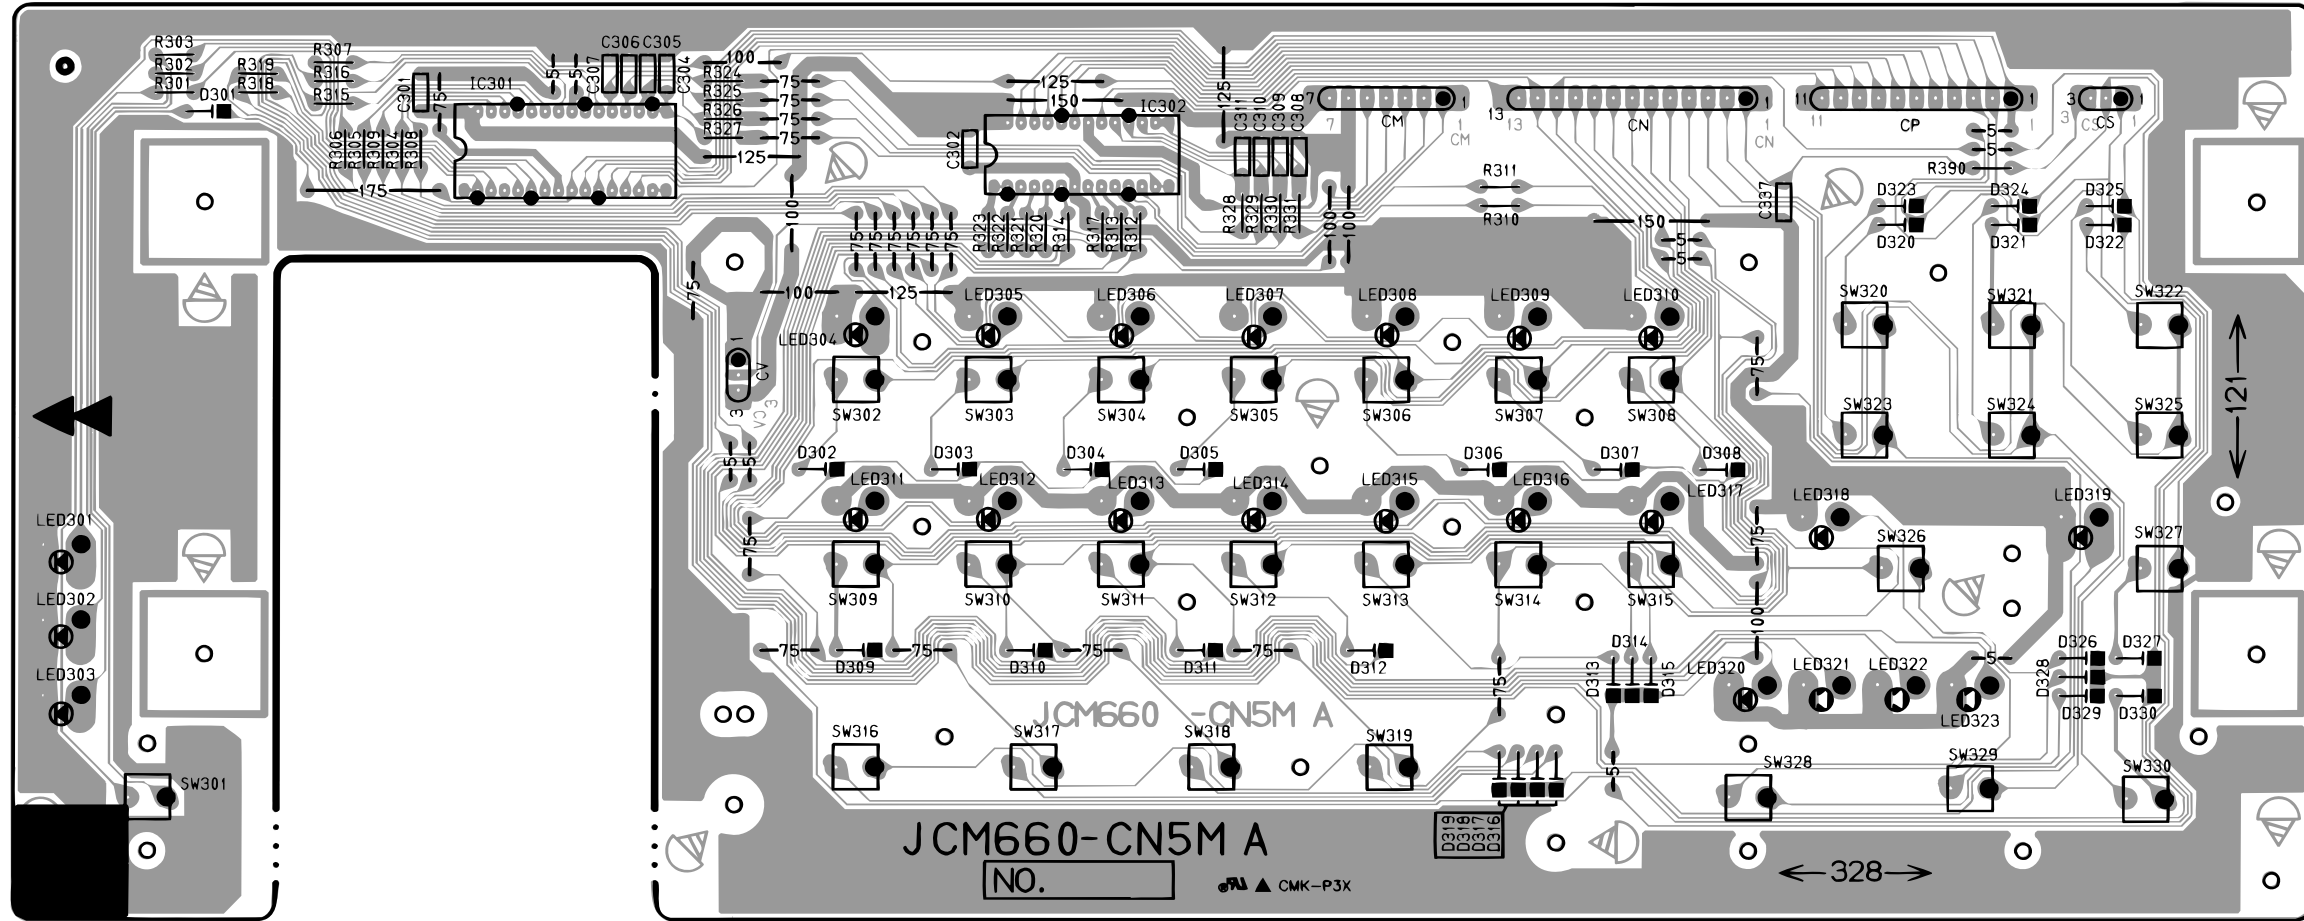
R303
R302
R301
R307
R319
R316
R318
R315
D301
C301
75
IC301
5
5
C307
C306 C305
C304
100
R324
R325
R326
R327
75
75
75
75
125
R306
R305
R309
R304
R308
175
125
150
IC302
C302
125
C311
C310
C309
C308
7
CM
1
13
CN
1
11
CP
1
3
CS
1
5
5
R390
R311
R310
R328
R329
R330
R331
100
100
150
C337
5
5
D323
D324
D325
D320
D321
D322
R323
R322
R321
R320
R314
R317
R313
R312
100
75
75
75
75
75
75
75
100
125
LED305
LED306
LED307
LED308
LED309
LED310
LED304
SW320
SW321
SW322
1
CV
3
75
SW302
SW303
SW304
SW305
SW306
SW307
SW308
SW323
SW324
SW325
121
5
5
D302
D303
D304
D305
D306
D307
D308
LED311
LED312
LED313
LED314
LED315
LED316
LED317
LED318
LED319
LED301
75
75
SW326
SW327
SW309
SW310
SW311
SW312
SW313
SW314
SW315
LED302
100
LED303
75
D309
75
D310
75
D311
75
D312
D314
D313
D315
75
LED320
LED321
LED322
5
D326
D327
D328
D329
D330
LED323
JCM660 -CN5M A
SW316
SW317
SW318
SW319
5
SW328
SW329
SW330
SW301
D319
D318
D317
D316
JCM660-CN5M A
NO.
CMK-P3X
328